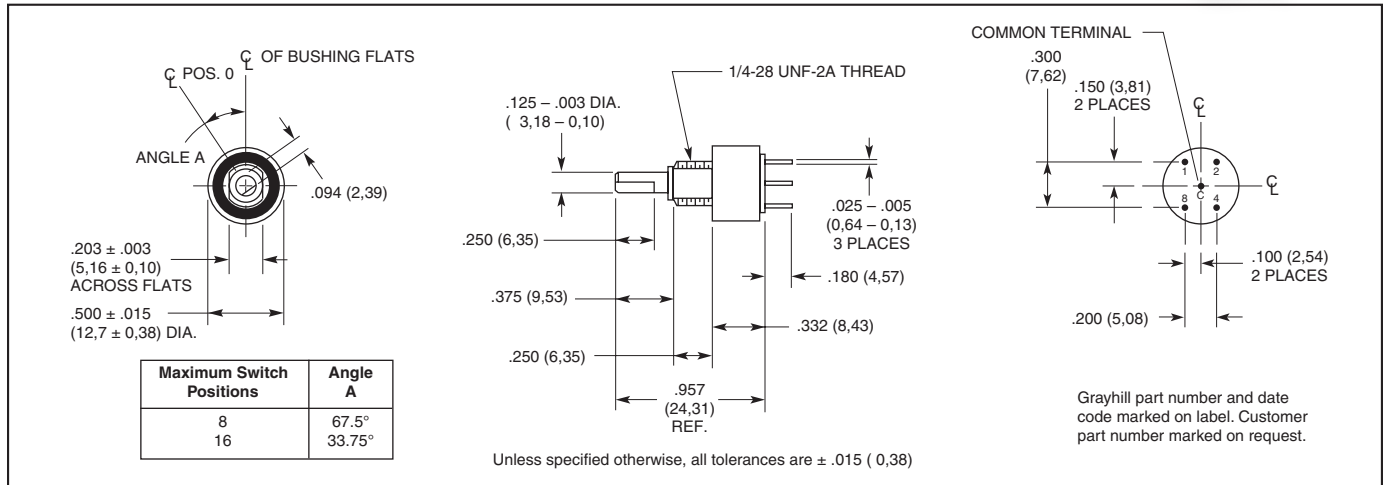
$\mathbb{C}_L$ POS. 0

$\mathbb{C}_L$ OF BUSHING FLATS

ANGLE A

.094 (2,39)

.203 ± .003 (5,16 ± 0,10) ACROSS FLATS

.500 ± .015 (12,7 ± 0,38) DIA.

| Maximum Switch Positions | Angle A |
|---|---|
| 8<br>16 | 67.5°<br>33.75° |

1/4-28 UNF-2A THREAD

.125 – .003 DIA. ( 3,18 – 0,10)

.025 – .005 (0,64 – 0,13) 3 PLACES

.250 (6,35)

.180 (4,57)

.375 (9,53)

.332 (8,43)

.250 (6,35)

.957 (24,31) REF.

Unless specified otherwise, all tolerances are ± .015 ( 0,38)

COMMON TERMINAL

.300 (7,62)

.150 (3,81) 2 PLACES

$\mathbb{C}_L$

$\mathbb{C}_L$

1 2 C 8 4

.100 (2,54) 2 PLACES

.200 (5,08)

Grayhill part number and date code marked on label. Customer part number marked on request.